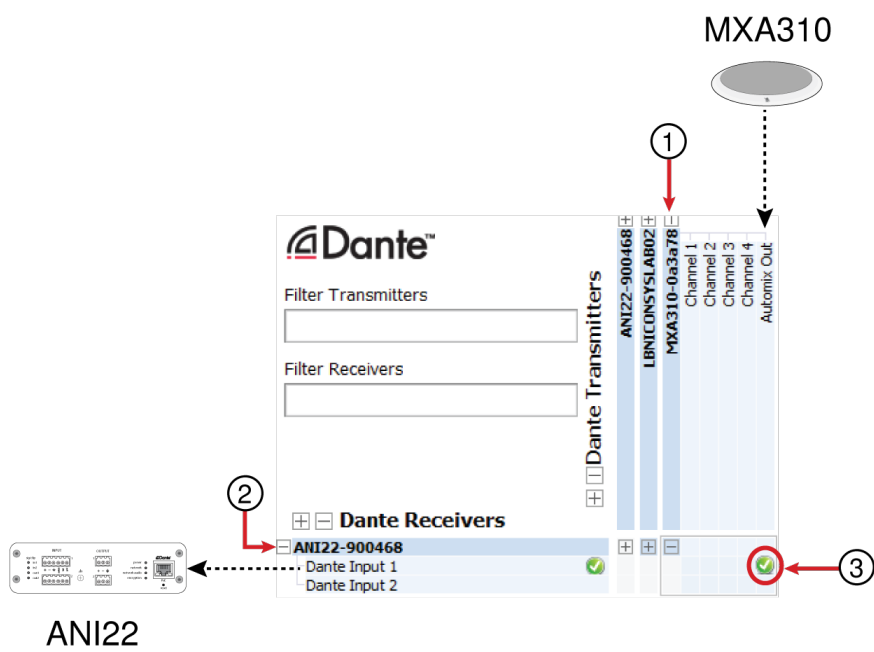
MXA310

1

Dante™

Filter Transmitters

Filter Receivers

Dante Transmitters

ANI22-900468

LBNICONSYSLAB02

MXA310-0a3a78

Channel 1

Channel 2

Channel 3

Channel 4

Automix Out

2

Dante Receivers

ANI22-900468

Dante Input 1

Dante Input 2

3

ANI22